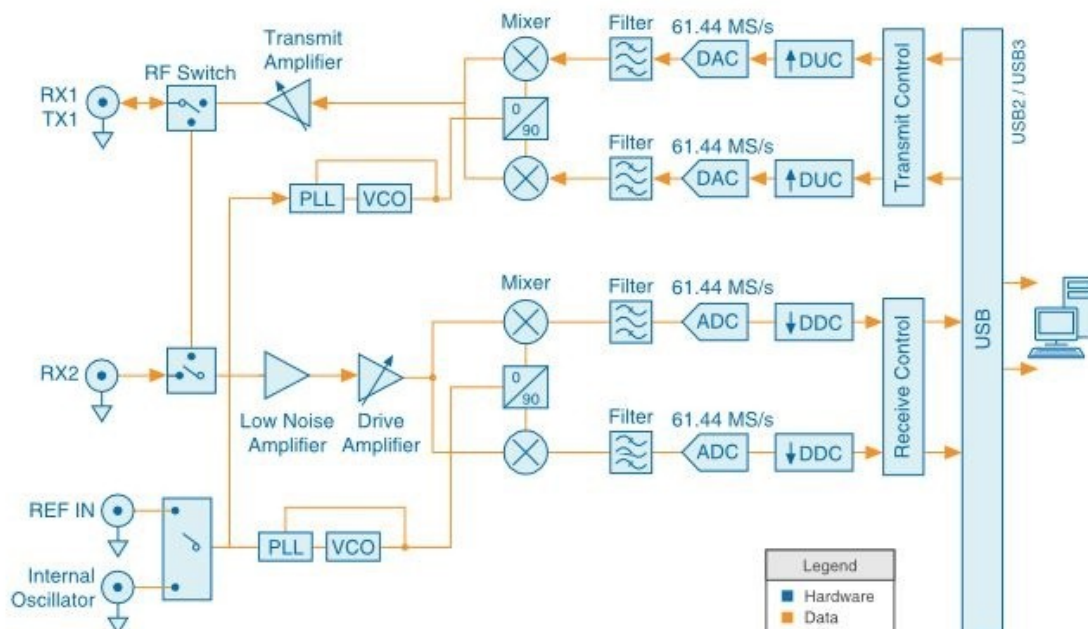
Transmit Amplifier

RF Switch

RX1
TX1

Mixer

Filter

61.44 MS/s

DAC

DUC

Transmit Control

USB2 / USB3

0
90

Filter

61.44 MS/s

DAC

DUC

PLL

VCO

Mixer

Filter

61.44 MS/s

ADC

DDC

Receive Control

USB

RX2

0
90

Low Noise Amplifier

Drive Amplifier

Filter

61.44 MS/s

ADC

DDC

REF IN

PLL

VCO

Internal Oscillator

Legend
Hardware
Data